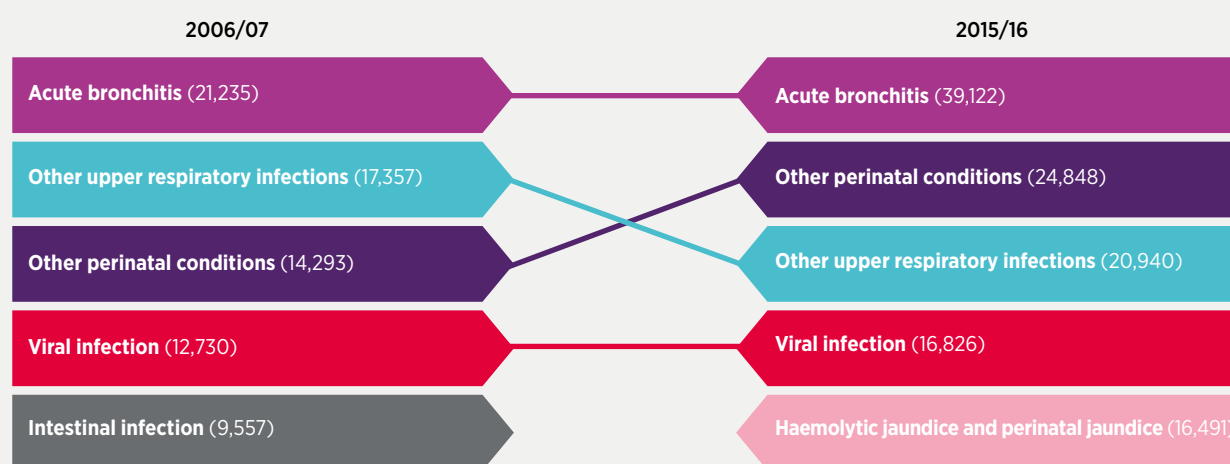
2006/07

Acute bronchitis (21,235)

Other upper respiratory infections (17,357)

Other perinatal conditions (14,293)

Viral infection (12,730)

Intestinal infection (9,557)

2015/16

Acute bronchitis (39,122)

Other perinatal conditions (24,848)

Other upper respiratory infections (20,940)

Viral infection (16,826)

Haemolytic jaundice and perinatal jaundice (16,491)